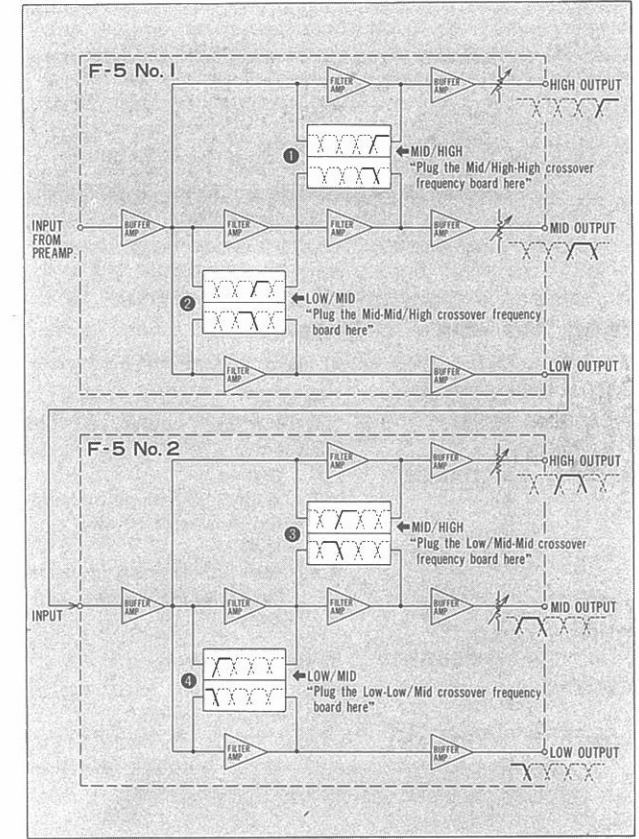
F-5 No. 1

FILTER AMP

BUFFER AMP

HIGH OUTPUT

1

MID/HIGH
"Plug the Mid/High-High crossover frequency board here"

INPUT FROM PREAMP.

BUFFER AMP

FILTER AMP

FILTER AMP

BUFFER AMP

MID OUTPUT

2

LOW/MID
"Plug the Mid-Mid/High crossover frequency board here"

FILTER AMP

BUFFER AMP

LOW OUTPUT

F-5 No. 2

FILTER AMP

BUFFER AMP

HIGH OUTPUT

3

MID/HIGH
"Plug the Low/Mid-Mid crossover frequency board here"

INPUT

BUFFER AMP

FILTER AMP

FILTER AMP

BUFFER AMP

MID OUTPUT

4

LOW/MID
"Plug the Low-Low/Mid crossover frequency board here"

FILTER AMP

BUFFER AMP

LOW OUTPUT